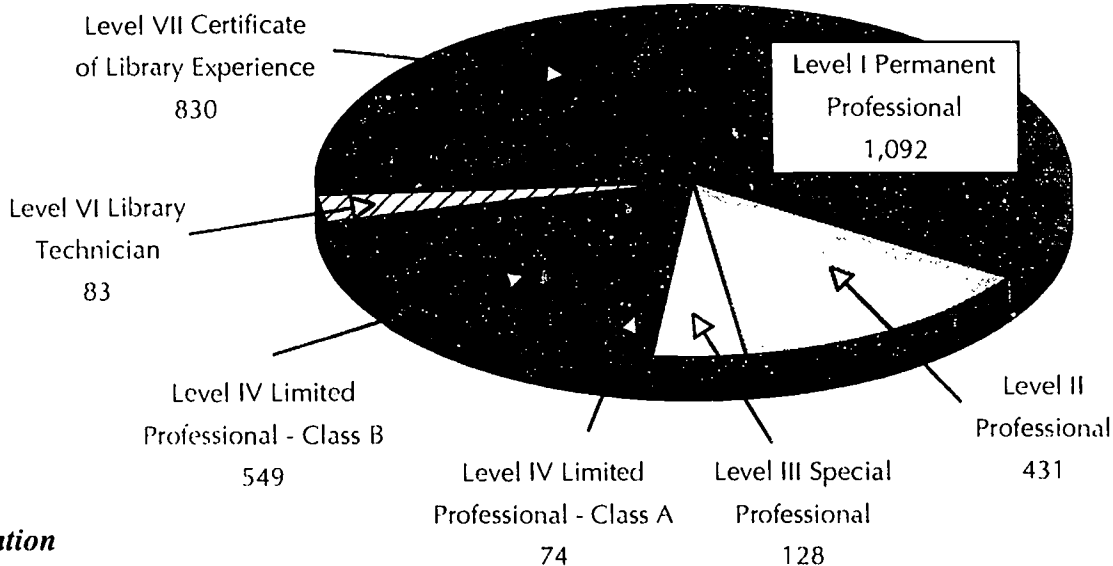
Level VII Certificate of Library Experience
830

Level I Permanent Professional
1,092

Level VI Library Technician
83

Level IV Limited Professional - Class B
549

Level IV Limited Professional - Class A
74

Level III Special Professional
128

Level II Professional
431

ation